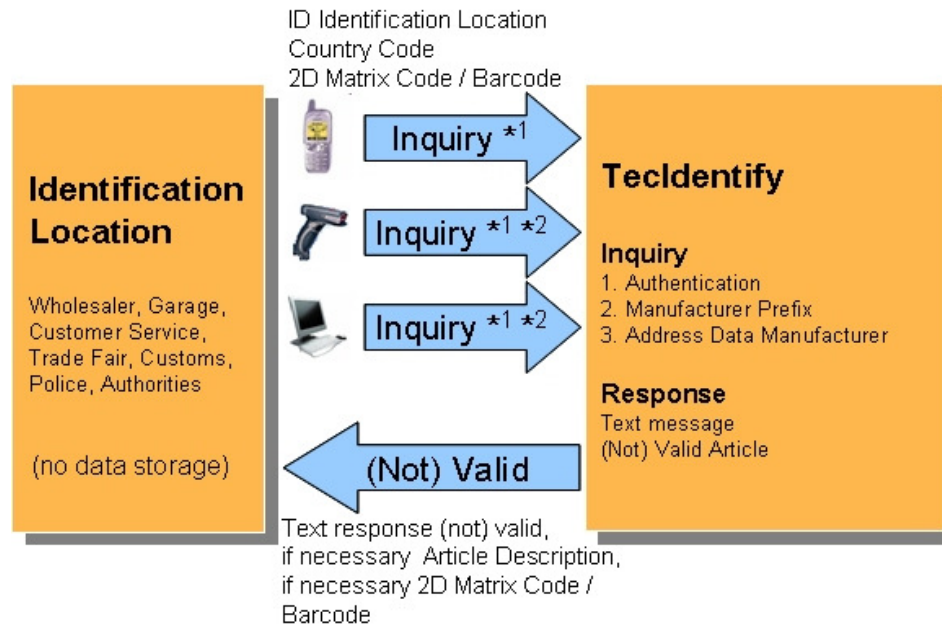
ID Identification Location
Country Code
2D Matrix Code / Barcode

Identification Location

Wholesaler, Garage, Customer Service, Trade Fair, Customs, Police, Authorities

(no data storage)

Inquiry $*^1$

Inquiry $*^1$ $*^2$

Inquiry $*^1$ $*^2$

TecIdentify

Inquiry
1. Authentication
2. Manufacturer Prefix
3. Address Data Manufacturer

Response
Text message
(Not) Valid Article

(Not) Valid

Text response (not) valid,
if necessary Article Description,
if necessary 2D Matrix Code / Barcode